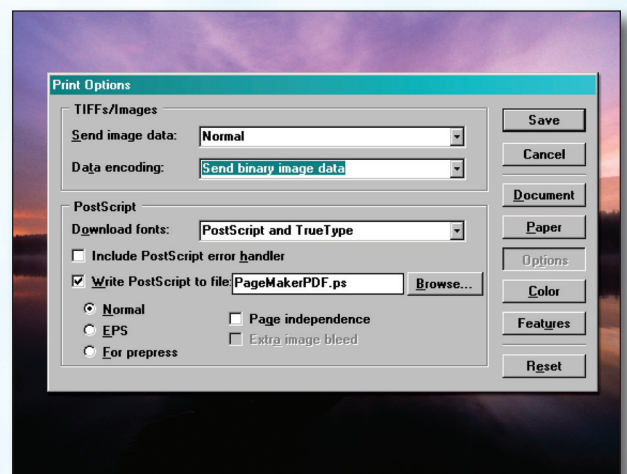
Print Options

TIFFs/Images

Send image data: Normal

Data encoding: Send binary image data

PostScript

Download fonts: PostScript and TrueType

Include PostScript error handler

Write PostScript to file: PageMakerPDF.ps Browse...

Normal

EPS

For prepress

Page independence

Extra image bleed

Save

Cancel

Document

Paper

Options

Color

Features

Reset